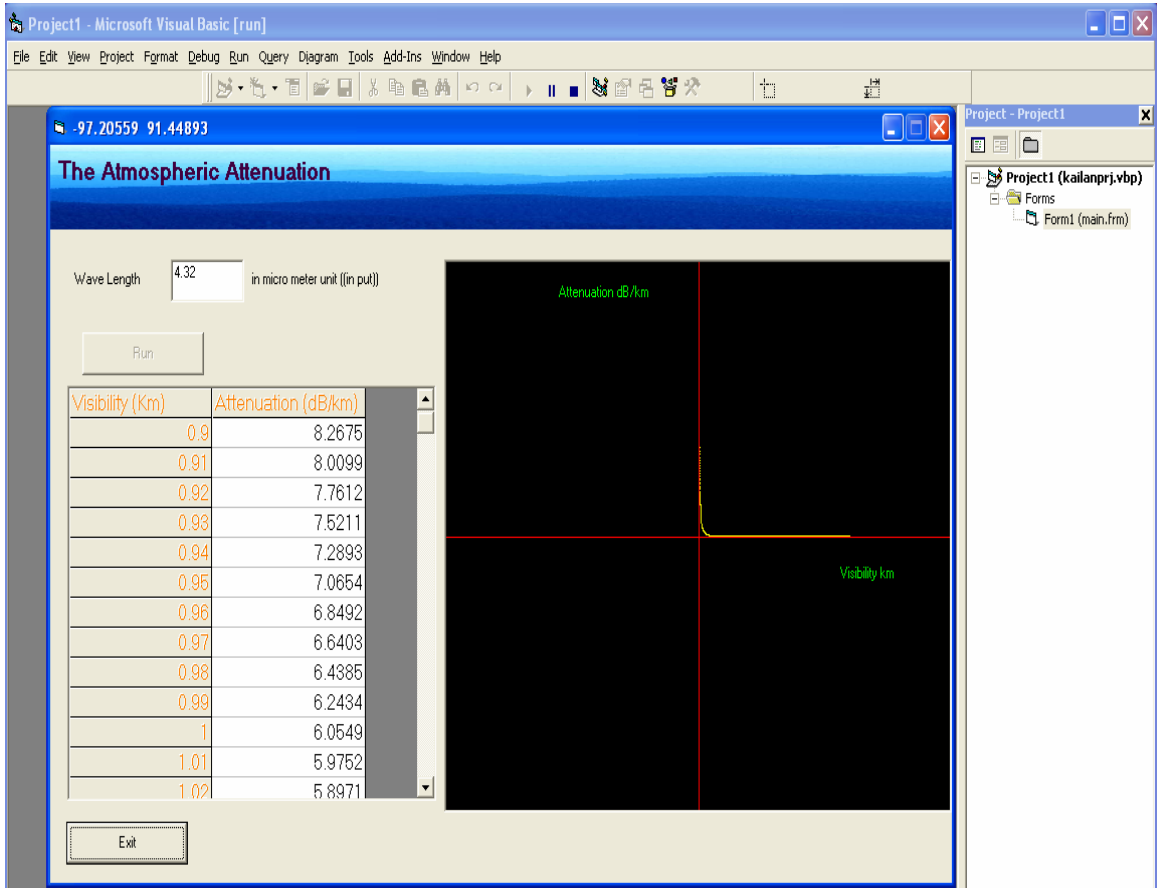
Project1 - Microsoft Visual Basic [run]

File Edit View Project Format Debug Run Query Diagram Tools Add-Ins Window Help

-97.20559 91.44893

The Atmospheric Attenuation

Wave Length 4.32 in micro meter unit ((in put))

Run

| Visibility (Km) | Attenuation (dB/km) |
|---|---|
| 0.9 | 8.2675 |
| 0.91 | 8.0099 |
| 0.92 | 7.7612 |
| 0.93 | 7.5211 |
| 0.94 | 7.2893 |
| 0.95 | 7.0654 |
| 0.96 | 6.8492 |
| 0.97 | 6.6403 |
| 0.98 | 6.4385 |
| 0.99 | 6.2434 |
| 1 | 6.0549 |
| 1.01 | 5.9752 |
| 1.02 | 5.8971 |

Attenuation dB/km

Visibility km

Exit

Project - Project1

Project1 (kailanprj.vbp)
Forms
Form1 (main.frm)